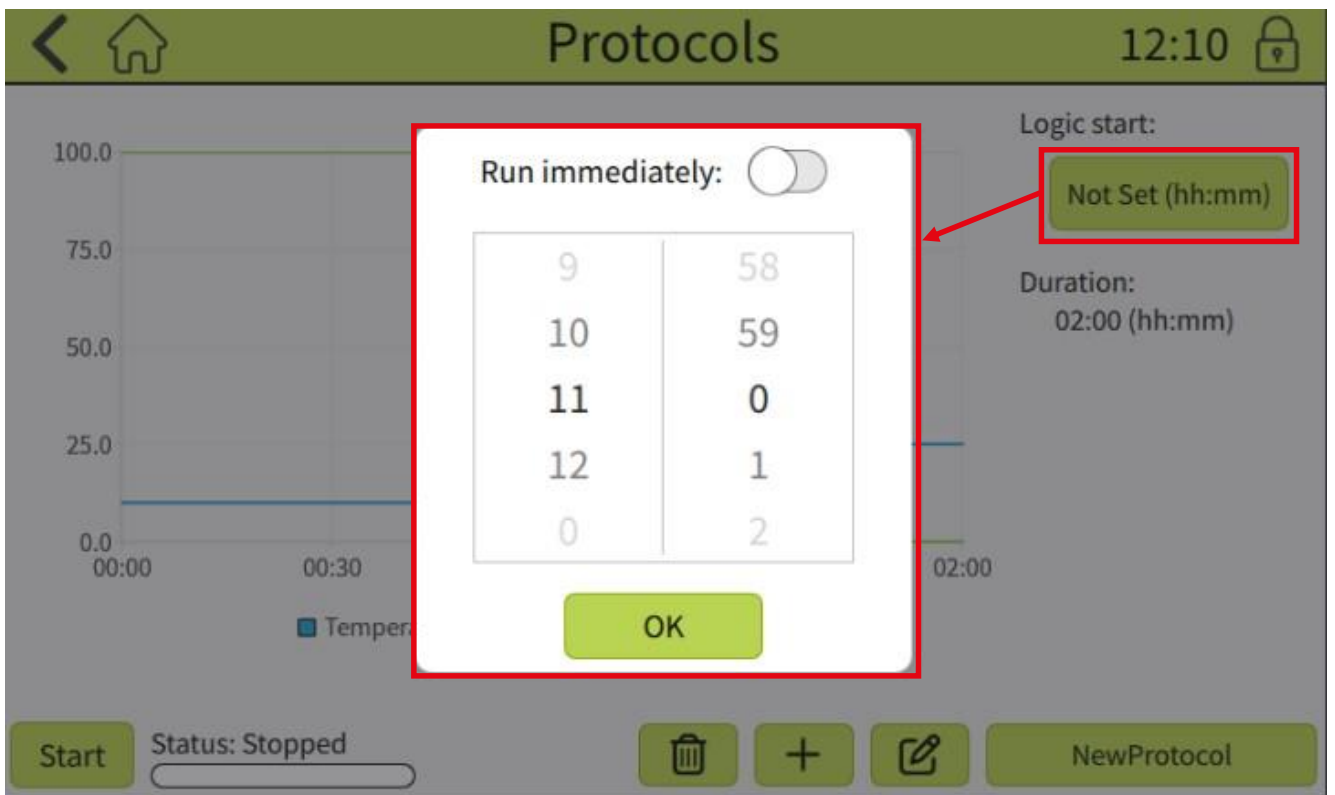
Protocols

12:10

100.0
75.0
50.0
25.0
0.0
00:00
00:30
02:00

Tempera

Run immediately:

| 9 | 58 |
|---|---|
| 10 | 59 |
| 11 | 0 |
| 12 | 1 |
| 0 | 2 |

OK

Logic start:

Not Set (hh:mm)

Duration:
02:00 (hh:mm)

Start
Status: Stopped

+

NewProtocol